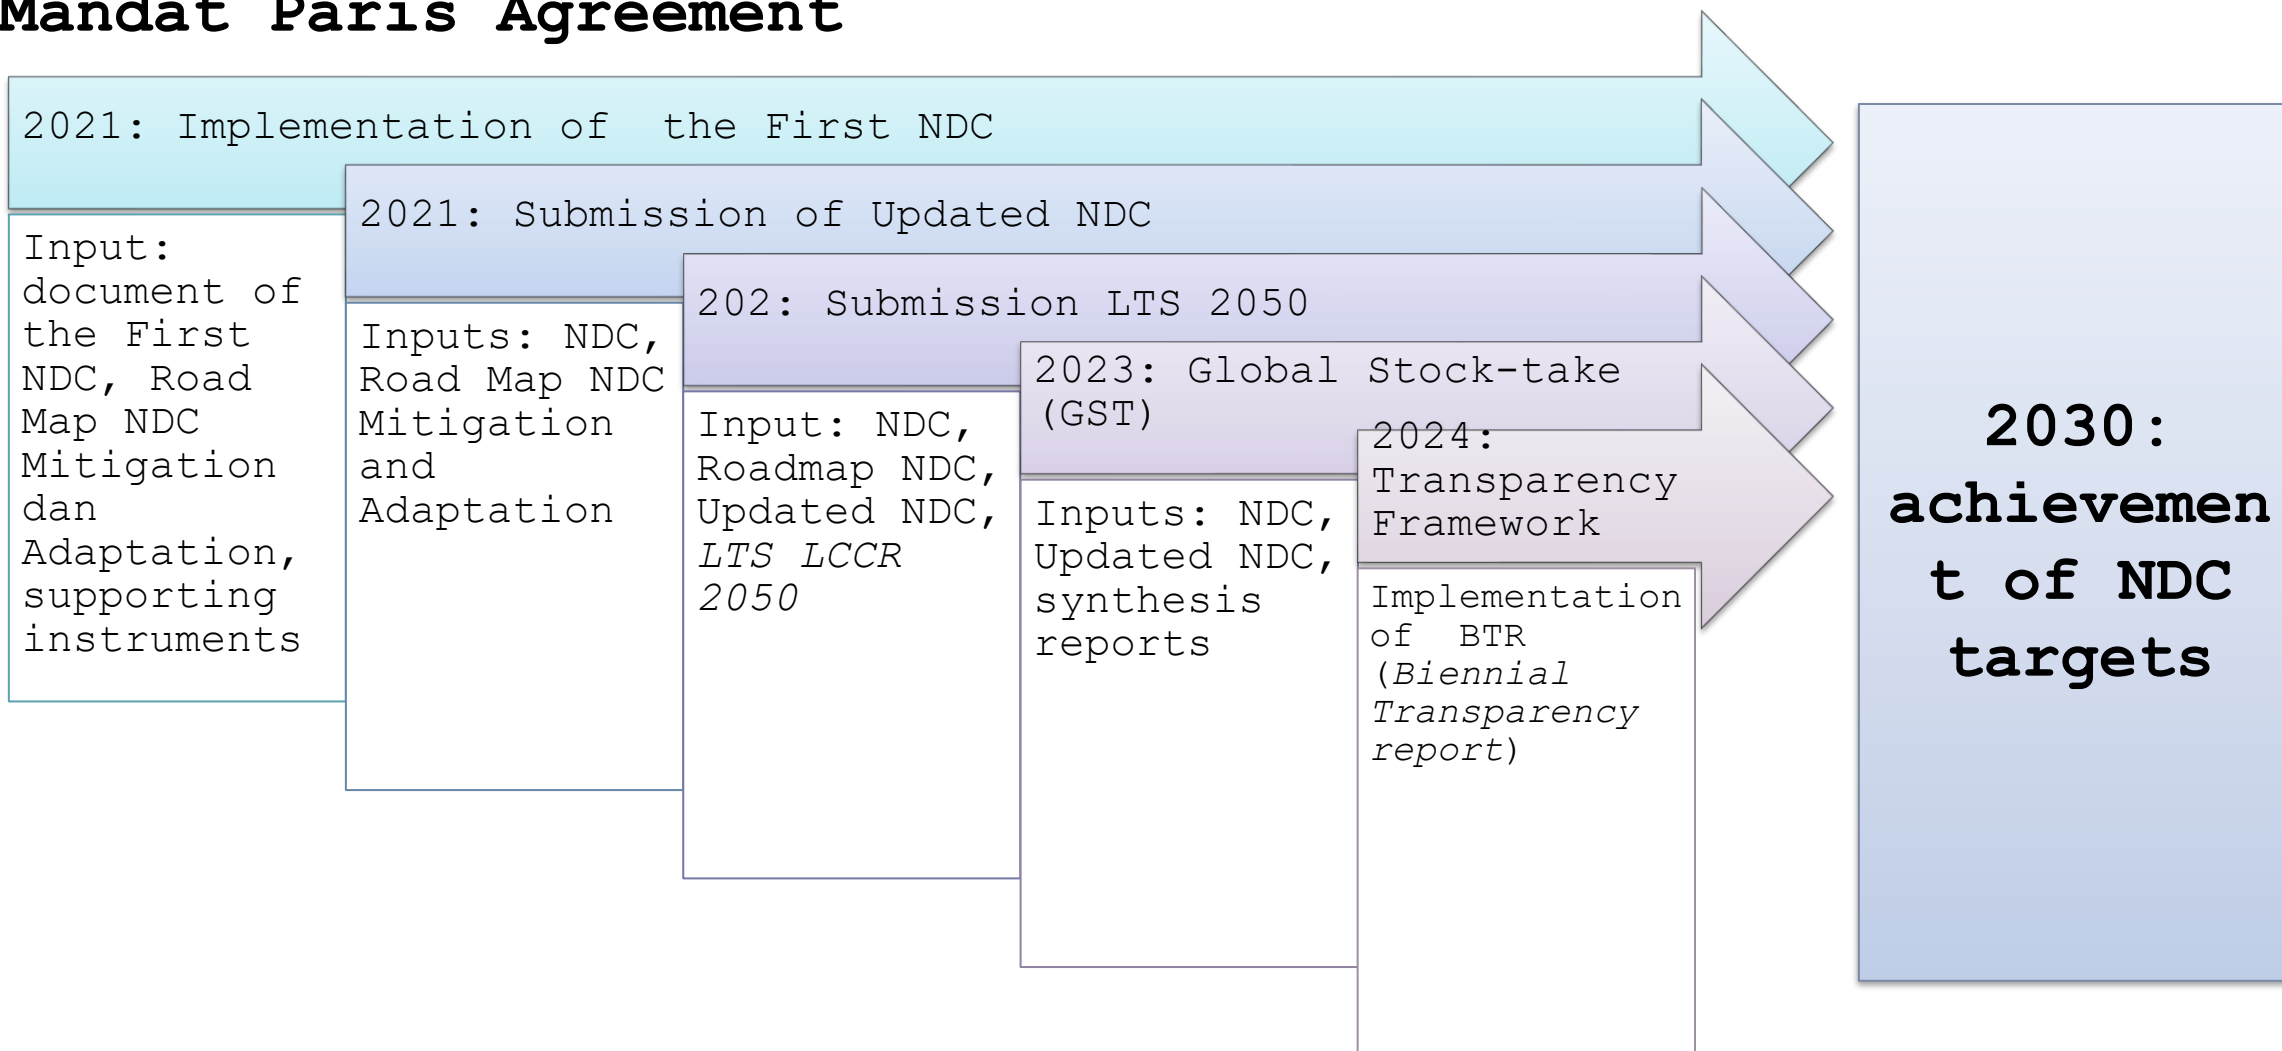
Mandat Paris Agreement

2021: Implementation of the First NDC

Input: document of the First NDC, Road Map NDC Mitigation dan Adaptation, supporting instruments

2021: Submission of Updated NDC

Inputs: NDC, Road Map NDC Mitigation and Adaptation

202: Submission LTS 2050

Input: NDC, Roadmap NDC, Updated NDC, *LTS LCCR 2050*

2023: Global Stock-take (GST)

Inputs: NDC, Updated NDC, synthesis reports

2024: Transparency Framework

Implementation of BTR (*Biennial Transparency report*)

2030: achievement of NDC targets